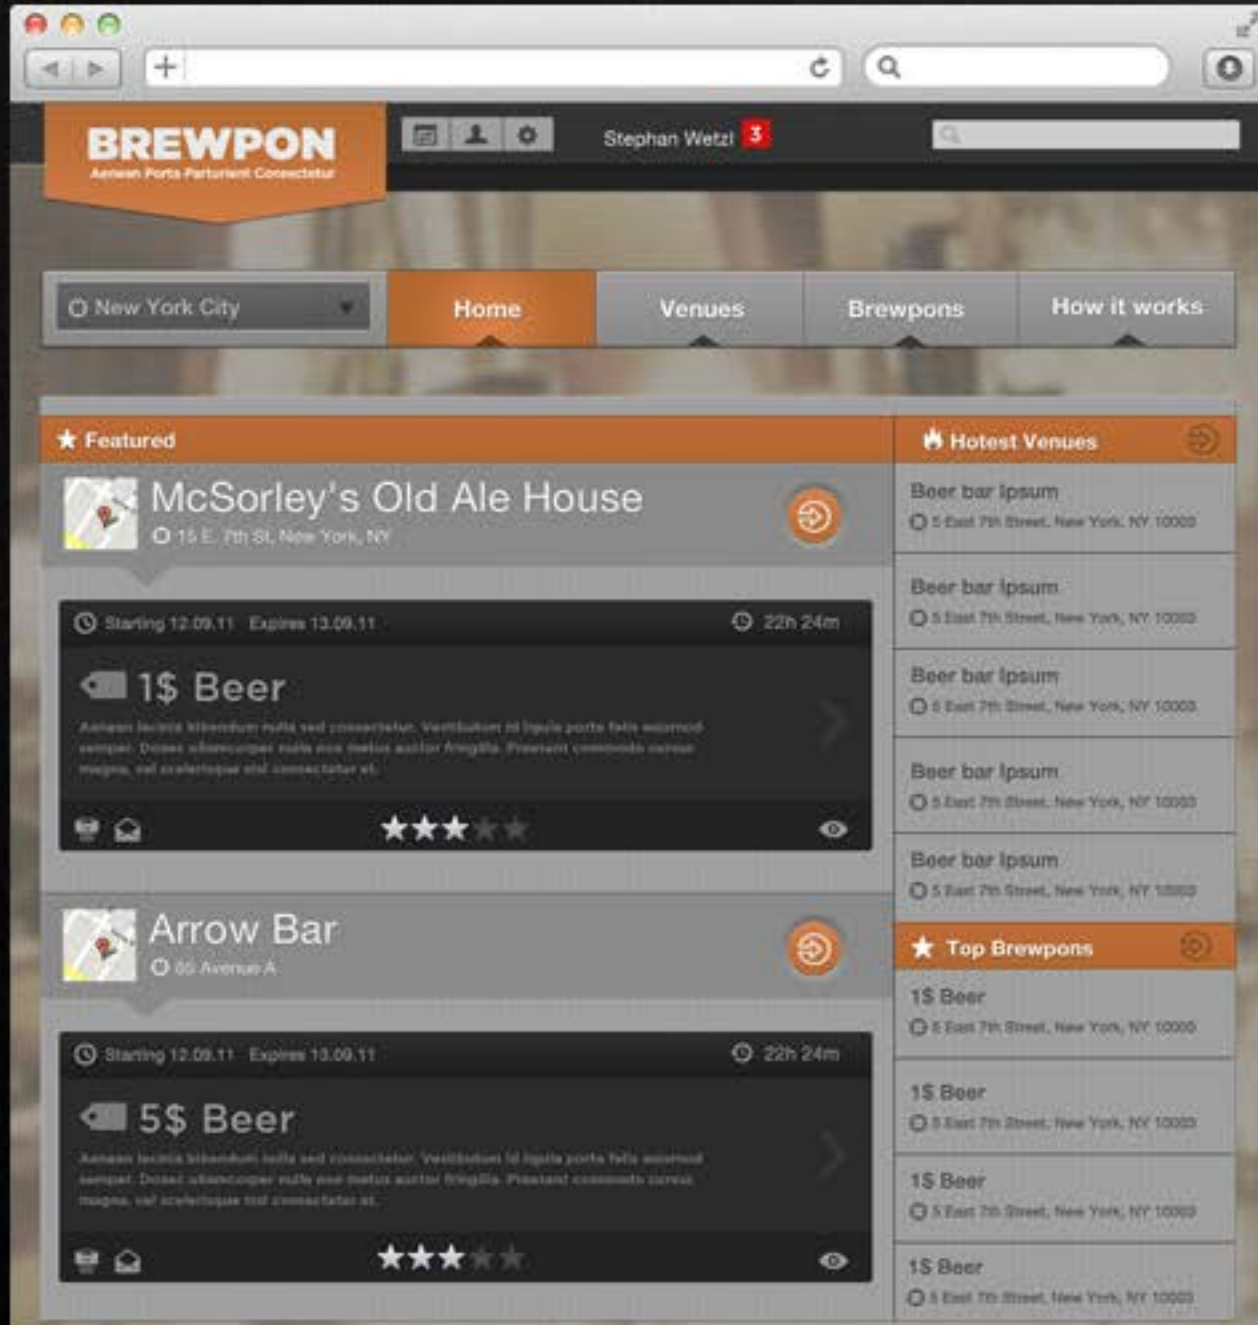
BREWPON
Aenean Porta Parturient Consectetur

Stephan Wetzl 3

New York City

Home
Venues
Brewpons
How it works

Featured

McSorley's Old Ale House
15 E. 7th St, New York, NY

Starting 12.09.11 Expires 13.09.11
22h 24m

1$ Beer

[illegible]

Arrow Bar
85 Avenue A

Starting 12.09.11 Expires 13.09.11
22h 24m

5$ Beer

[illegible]

Hotest Venues

Beer bar Ipsum
5 East 7th Street, New York, NY 10003

Beer bar Ipsum
5 East 7th Street, New York, NY 10003

Beer bar Ipsum
5 East 7th Street, New York, NY 10003

Beer bar Ipsum
5 East 7th Street, New York, NY 10003

Beer bar Ipsum
5 East 7th Street, New York, NY 10003

Top Brewpons

1$ Beer
5 East 7th Street, New York, NY 10003

1$ Beer
5 East 7th Street, New York, NY 10003

1$ Beer
5 East 7th Street, New York, NY 10003

1$ Beer
5 East 7th Street, New York, NY 10003